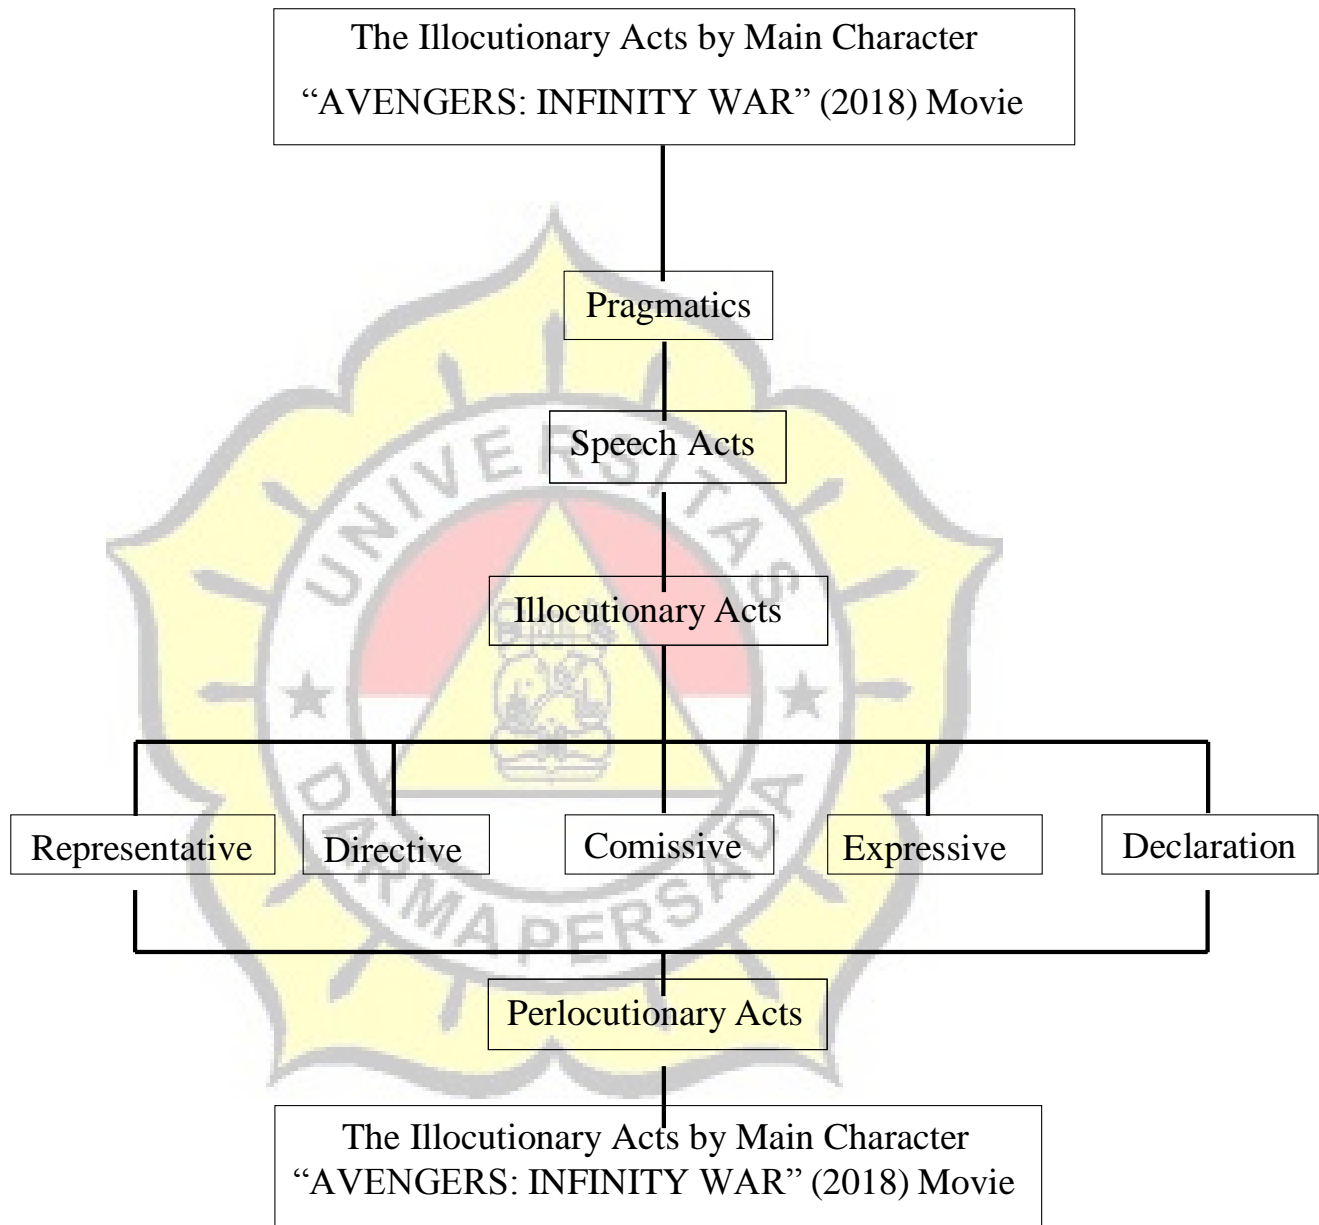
The Illocutionary Acts by Main Character "AVENGERS: INFINITY WAR" (2018) Movie

Pragmatics

Speech Acts

Illocutionary Acts

Representative

Directive

Comissive

Expressive

Declaration

Perlocutionary Acts

The Illocutionary Acts by Main Character "AVENGERS: INFINITY WAR" (2018) Movie

UNIVERSITAS DARMA PERSADA